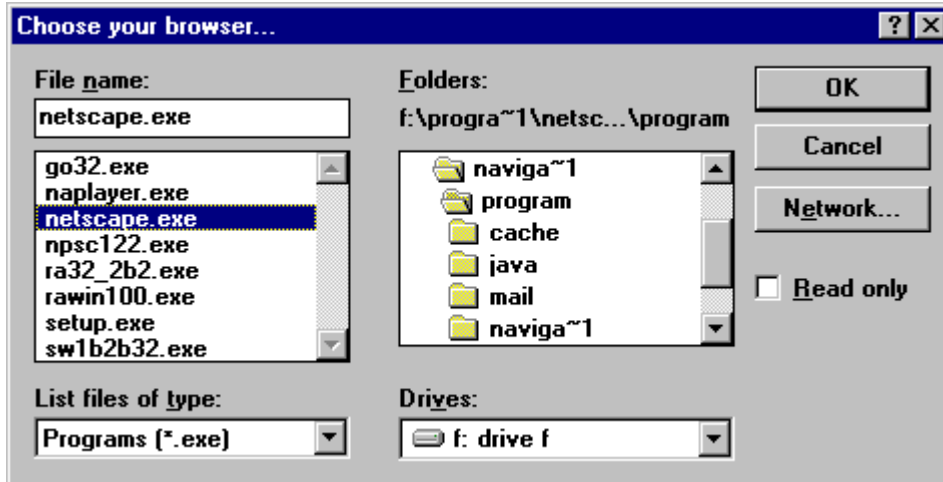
Choose your browser...

?

File name:

netscape.exe

go32.exe
naplayer.exe
netscape.exe
npsc122.exe
ra32_2b2.exe
rawin100.exe
setup.exe
sw1b2b32.exe

Folders:

f:\progra~1\netsc...\program

naviga~1
program
cache
java
mail
naviga~1

OK

Cancel

Network...

Read only

List files of type:

Programs (*.exe)

Drives:

f: drive f